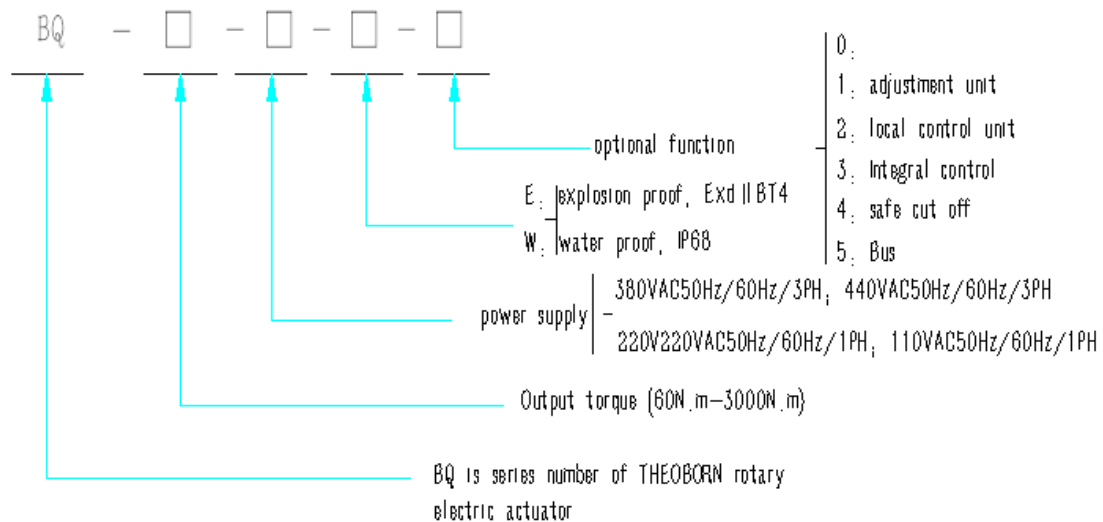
BQ - □ - □ - □ - □

0:
1: adjustment unit
2: local control unit
3: Integral control
4: safe cut off
5: Bus

optional function

E: explosion proof, Exd II BT4
W: water proof, IP68

power supply
380VAC50Hz/60Hz/3PH; 440VAC50Hz/60Hz/3PH
220V220VAC50Hz/60Hz/1PH; 110VAC50Hz/60Hz/1PH

Output torque (60N.m—3000N.m)

BQ is series number of THEOBORN rotary electric actuator